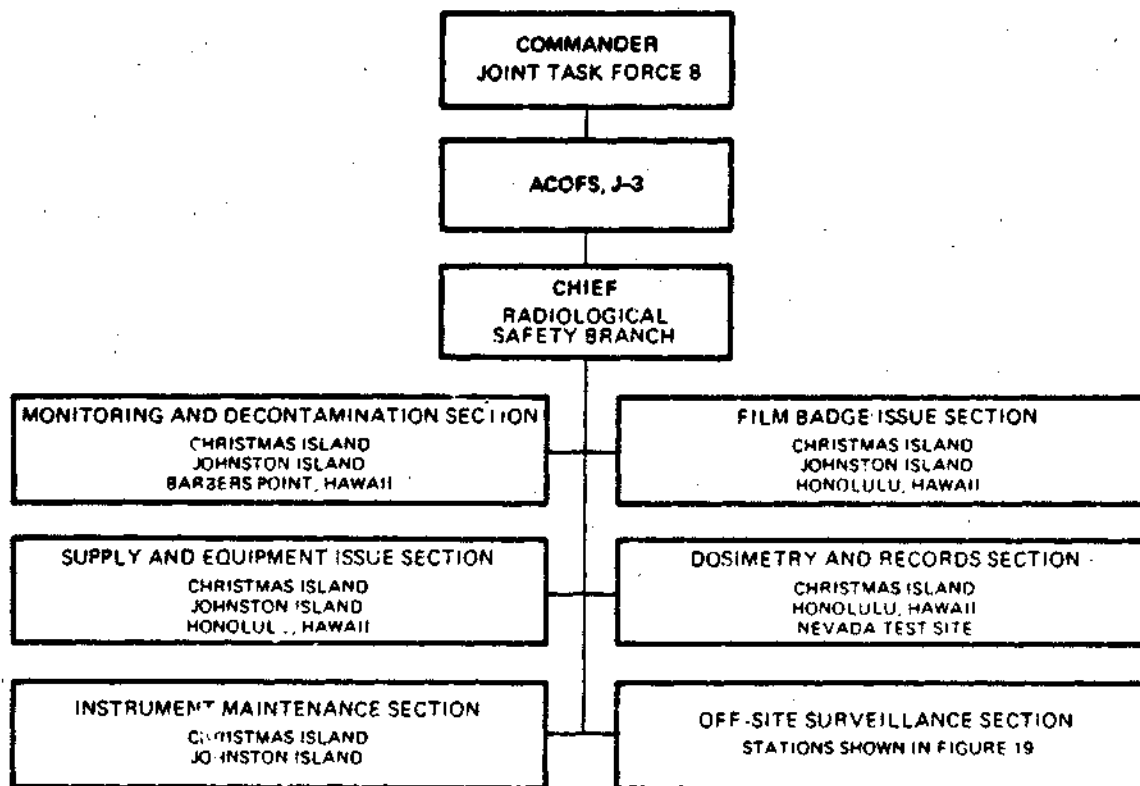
COMMANDER
JOINT TASK FORCE 8

ACOFS, J-3

CHIEF
RADIOLOGICAL SAFETY BRANCH

MONITORING AND DECONTAMINATION SECTION
CHRISTMAS ISLAND
JOHNSTON ISLAND
BARBERS POINT, HAWAII

FILM BADGE ISSUE SECTION
CHRISTMAS ISLAND
JOHNSTON ISLAND
HONOLULU, HAWAII

SUPPLY AND EQUIPMENT ISSUE SECTION
CHRISTMAS ISLAND
JOHNSTON ISLAND
HONOLUL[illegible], HAWAII

DOSIMETRY AND RECORDS SECTION
CHRISTMAS ISLAND
HONOLULU, HAWAII
NEVADA TEST SITE

INSTRUMENT MAINTENANCE SECTION
CHRISTMAS ISLAND
JOHNSTON ISLAND

OFF-SITE SURVEILLANCE SECTION
STATIONS SHOWN IN FIGURE 19